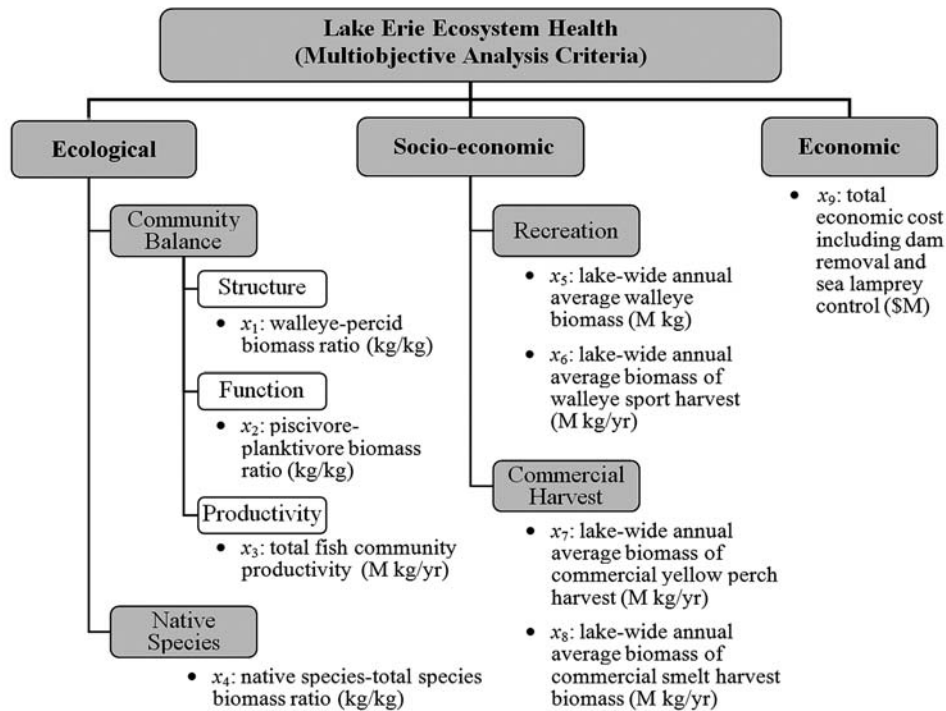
Lake Erie Ecosystem Health
(Multiobjective Analysis Criteria)

Ecological

Community Balance

Structure

- $x_1$: walleye-percid biomass ratio (kg/kg)

Function

- $x_2$: piscivore-planktivore biomass ratio (kg/kg)

Productivity

- $x_3$: total fish community productivity (M kg/yr)

Native Species

- $x_4$: native species-total species biomass ratio (kg/kg)

Socio-economic

Recreation

- $x_5$: lake-wide annual average walleye biomass (M kg)
- $x_6$: lake-wide annual average biomass of walleye sport harvest (M kg/yr)

Commercial Harvest

- $x_7$: lake-wide annual average biomass of commercial yellow perch harvest (M kg/yr)
- $x_8$: lake-wide annual average biomass of commercial smelt harvest biomass (M kg/yr)

Economic

- $x_9$: total economic cost including dam removal and sea lamprey control ($M)